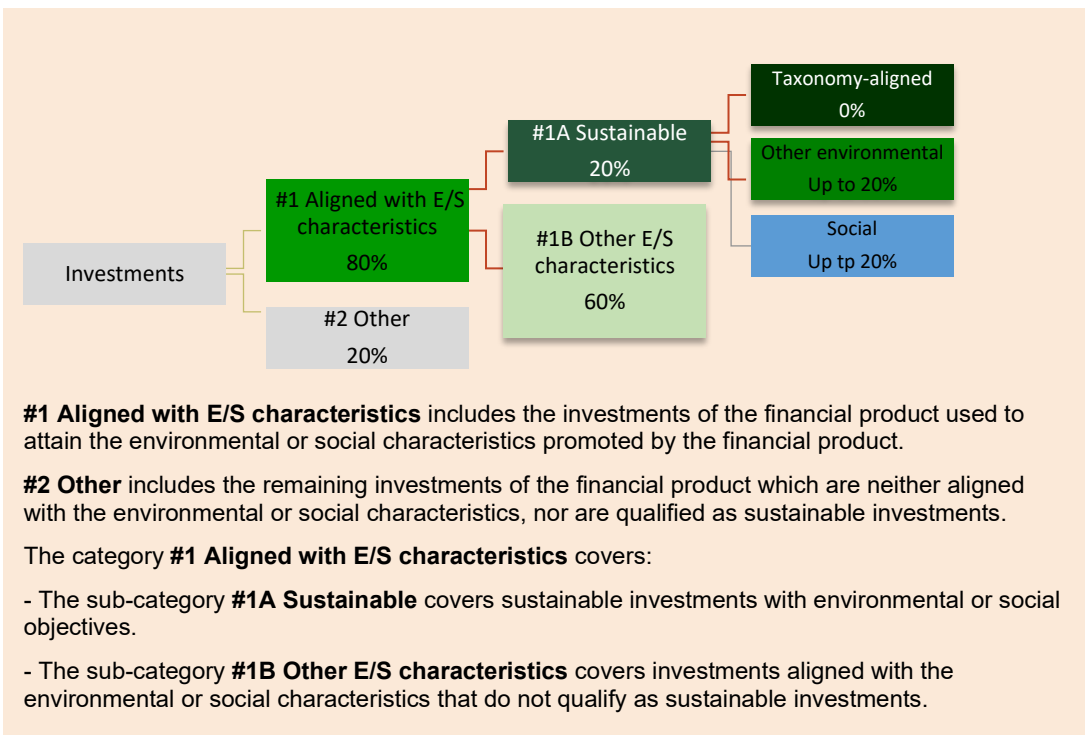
Investments

#1 Aligned with E/S characteristics
80%

#2 Other
20%

#1A Sustainable
20%

#1B Other E/S characteristics
60%

Taxonomy-aligned
0%

Other environmental
Up to 20%

Social
Up tp 20%

**#1 Aligned with E/S characteristics** includes the investments of the financial product used to attain the environmental or social characteristics promoted by the financial product.

**#2 Other** includes the remaining investments of the financial product which are neither aligned with the environmental or social characteristics, nor are qualified as sustainable investments.

The category **#1 Aligned with E/S characteristics** covers:

- The sub-category **#1A Sustainable** covers sustainable investments with environmental or social objectives.

- The sub-category **#1B Other E/S characteristics** covers investments aligned with the environmental or social characteristics that do not qualify as sustainable investments.